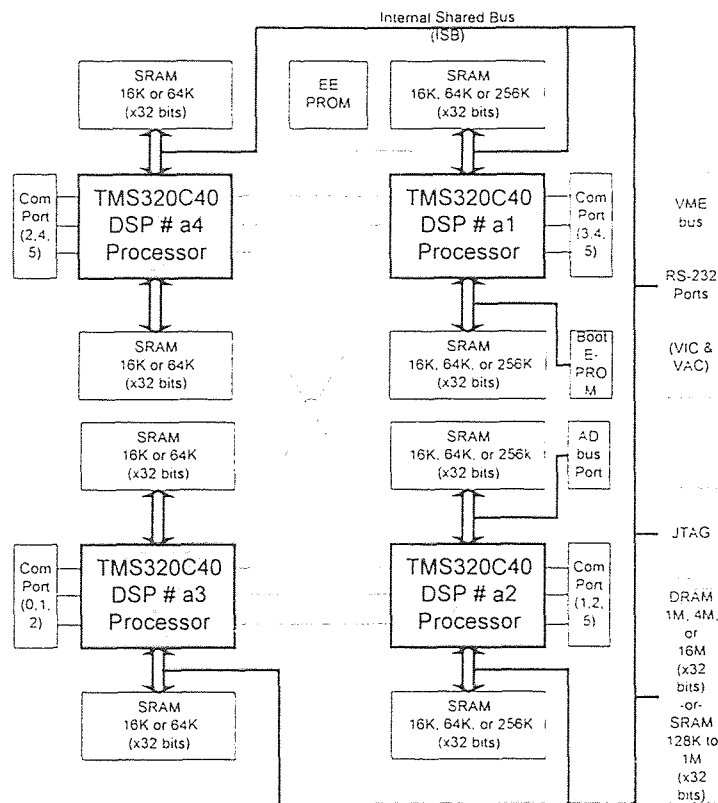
Internal Shared Bus (ISB)

SRAM 16K or 64K (x32 bits)

EE PROM

SRAM 16K, 64K or 256K (x32 bits)

Com Port (2,4, 5)

TMS320C40 DSP # a4 Processor

TMS320C40 DSP # a1 Processor

Com Port (3,4, 5)

VME bus

RS-232 Ports

(VIC & VAC)

SRAM 16K or 64K (x32 bits)

SRAM 16K, 64K, or 256K (x32 bits)

Boot E-PRO M

SRAM 16K or 64K (x32 bits)

SRAM 16K, 64K, or 256K (x32 bits)

AD bus Port

JTAG

Com Port (0,1, 2)

TMS320C40 DSP # a3 Processor

TMS320C40 DSP # a2 Processor

Com Port (1,2, 5)

DRAM 1M, 4M, or 16M (x32 bits) -or- SRAM 128K to 1M (x32 bits)

SRAM 16K or 64K (x32 bits)

SRAM 16K, 64K, or 256K (x32 bits)